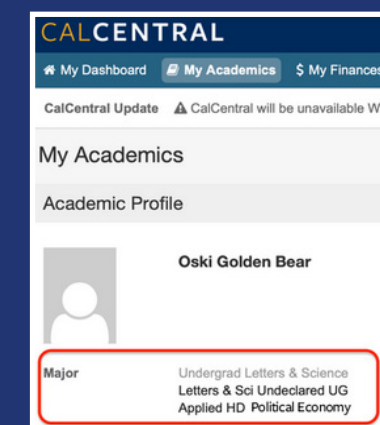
CALCENTRAL

My Dashboard My Academics $ My Finances

CalCentral Update CalCentral will be unavailable W

My Academics

Academic Profile

Oski Golden Bear

Major

Undergrad Letters & Science
Letters & Sci Undeclared UG
Applied HD Political Economy